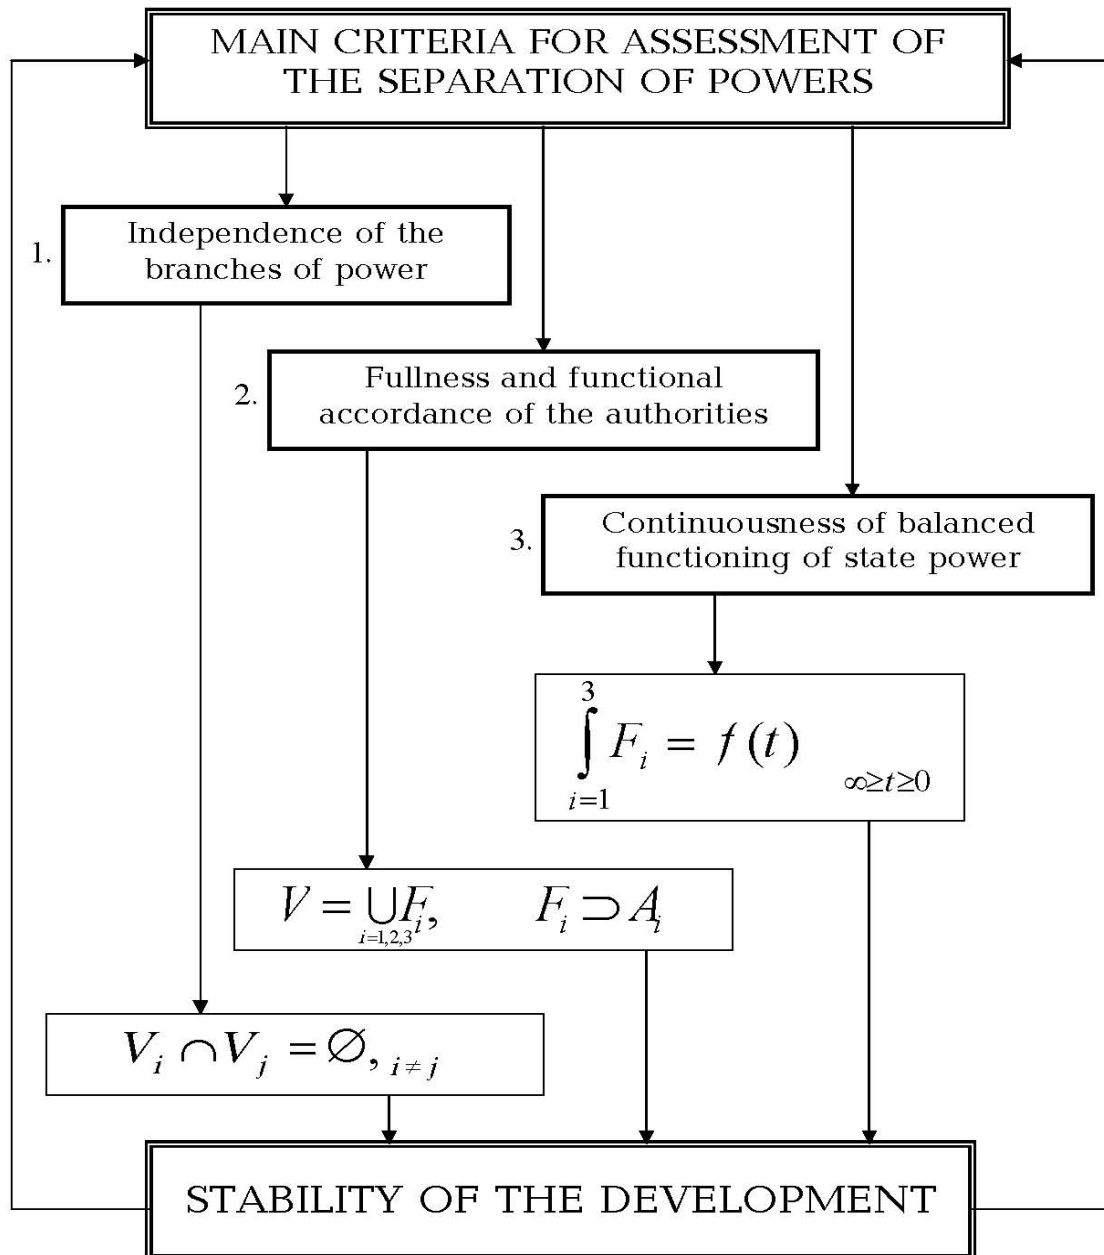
MAIN CRITERIA FOR ASSESSMENT OF THE SEPARATION OF POWERS

1. Independence of the branches of power

2. Fullness and functional accordance of the authorities

3. Continuousness of balanced functioning of state power

$\int_{i=1}^{3} F_i = f(t) \quad \infty \geq t \geq 0$

$V = \bigcup_{i=1,2,3} F_i, \quad F_i \supset A_i$

$V_i \cap V_j = \varnothing, \ i \neq j$

STABILITY OF THE DEVELOPMENT